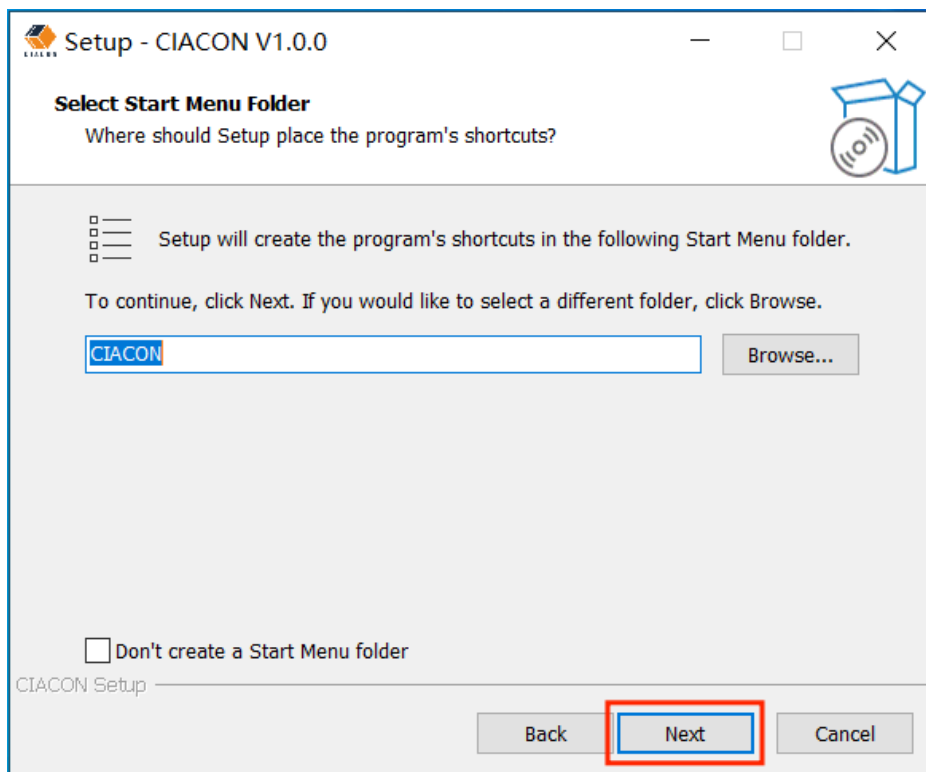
Setup - CIACON V1.0.0

Select Start Menu Folder

Where should Setup place the program's shortcuts?

Setup will create the program's shortcuts in the following Start Menu folder.

To continue, click Next. If you would like to select a different folder, click Browse.

CIACON

Browse...

Don't create a Start Menu folder

CIACON Setup

Back

Next

Cancel